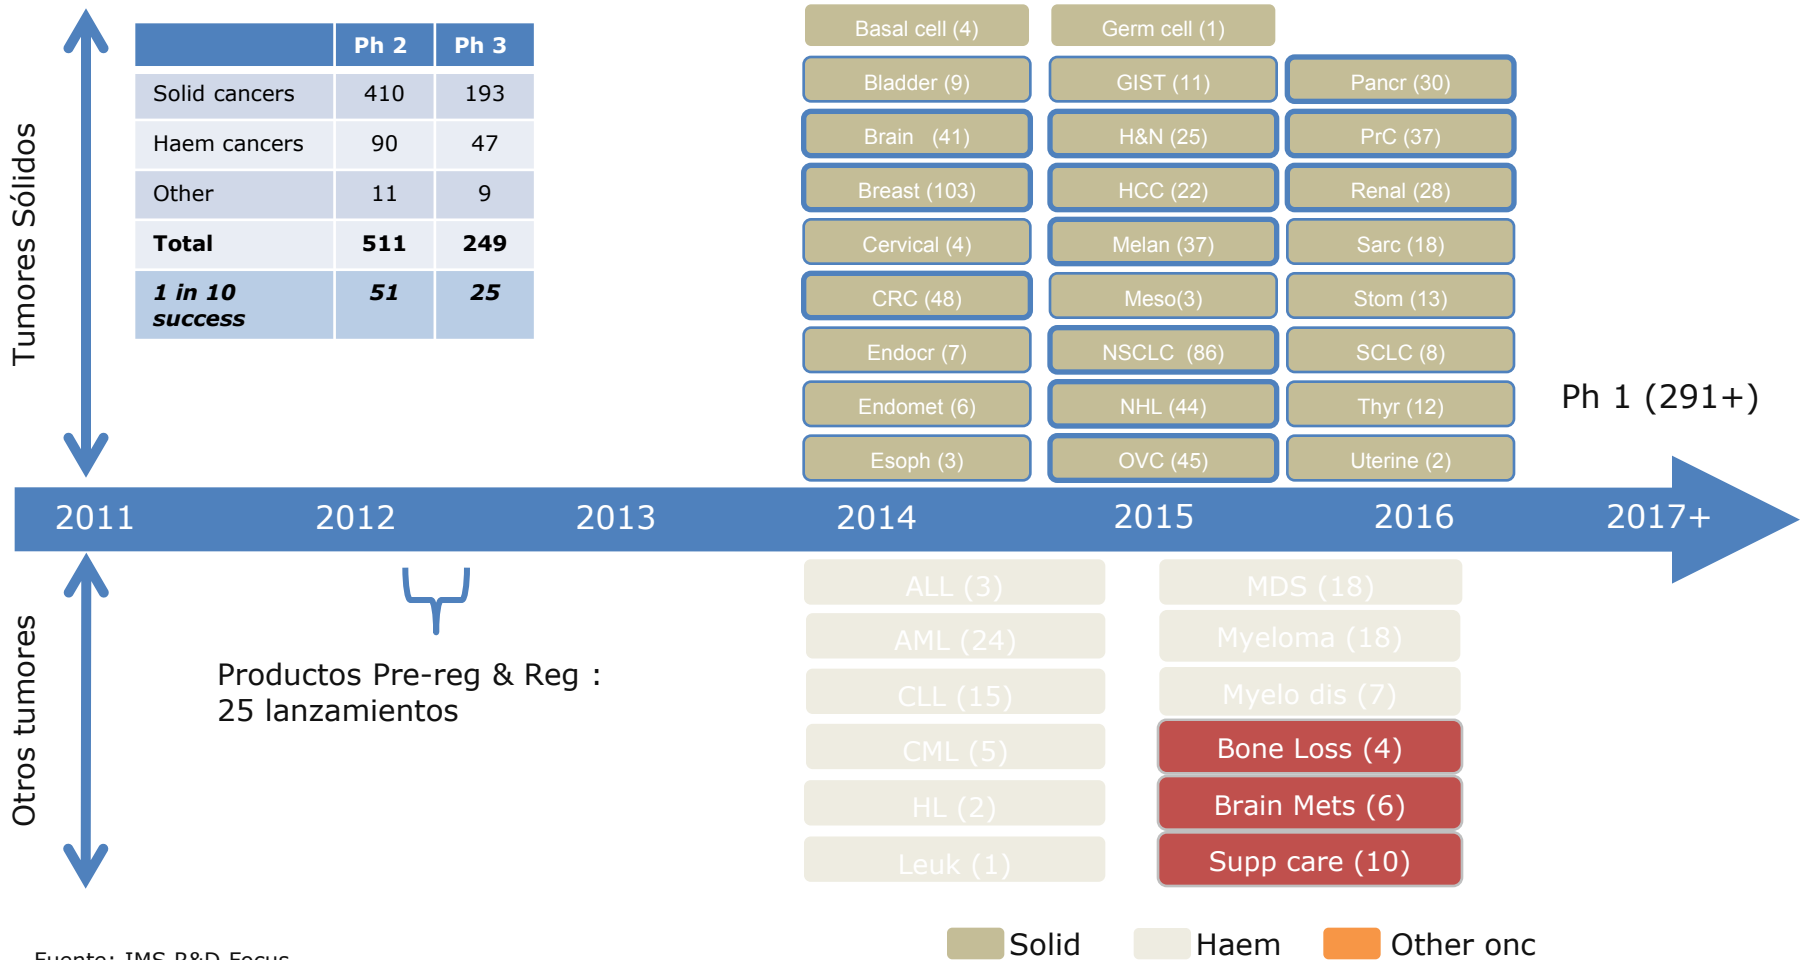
Tumores Sólidos

| | Ph 2 | Ph 3 |
|---|---|---|
| Solid cancers | 410 | 193 |
| Haem cancers | 90 | 47 |
| Other | 11 | 9 |
| **Total** | **511** | **249** |
| ***1 in 10 success*** | ***51*** | ***25*** |

Basal cell (4)
Germ cell (1)
Bladder (9)
GIST (11)
Pancr (30)
Brain (41)
H&N (25)
PrC (37)
Breast (103)
HCC (22)
Renal (28)
Cervical (4)
Melan (37)
Sarc (18)
CRC (48)
Meso(3)
Stom (13)
Endocr (7)
NSCLC (86)
SCLC (8)
Endomet (6)
NHL (44)
Thyr (12)
Esoph (3)
OVC (45)
Uterine (2)

Ph 1 (291+)

2011 2012 2013 2014 2015 2016 2017+

Otros tumores

Productos Pre-reg & Reg : 25 lanzamientos

ALL (3)
MDS (18)
AML (24)
Myeloma (18)
CLL (15)
Myelo dis (7)
CML (5)
Bone Loss (4)
HL (2)
Brain Mets (6)
Leuk (1)
Supp care (10)

Solid Haem Other onc

Fuente: IMS R&D Focus